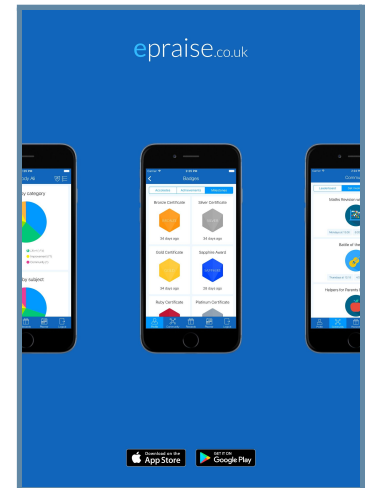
epraise.co.uk

p A1
y category
y subject

Badges
Bronze Certificate
Silver Certificate
34 days ago
34 days ago
Gold Certificate
Sapphire Award
34 days ago
34 days ago
Ruby Certificate
Platinum Certificate

Midas Revision
Battle of the
Helpers for Parents

Download on the App Store
GET IT ON Google Play